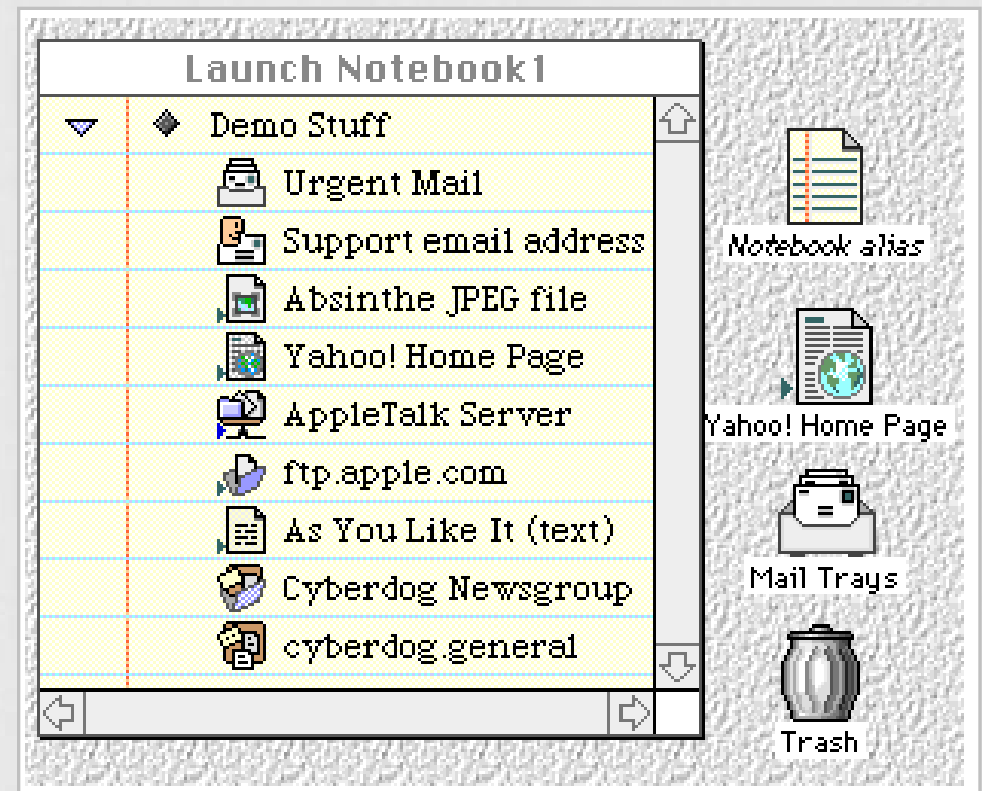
Launch Notebook1

Demo Stuff
Urgent Mail
Support email address
Absinthe JPEG file
Yahoo! Home Page
AppleTalk Server
ftp.apple.com
As You Like It (text)
Cyberdog Newsgroup
cyberdog.general

Notebook alias
Yahoo! Home Page
Mail Trays
Trash